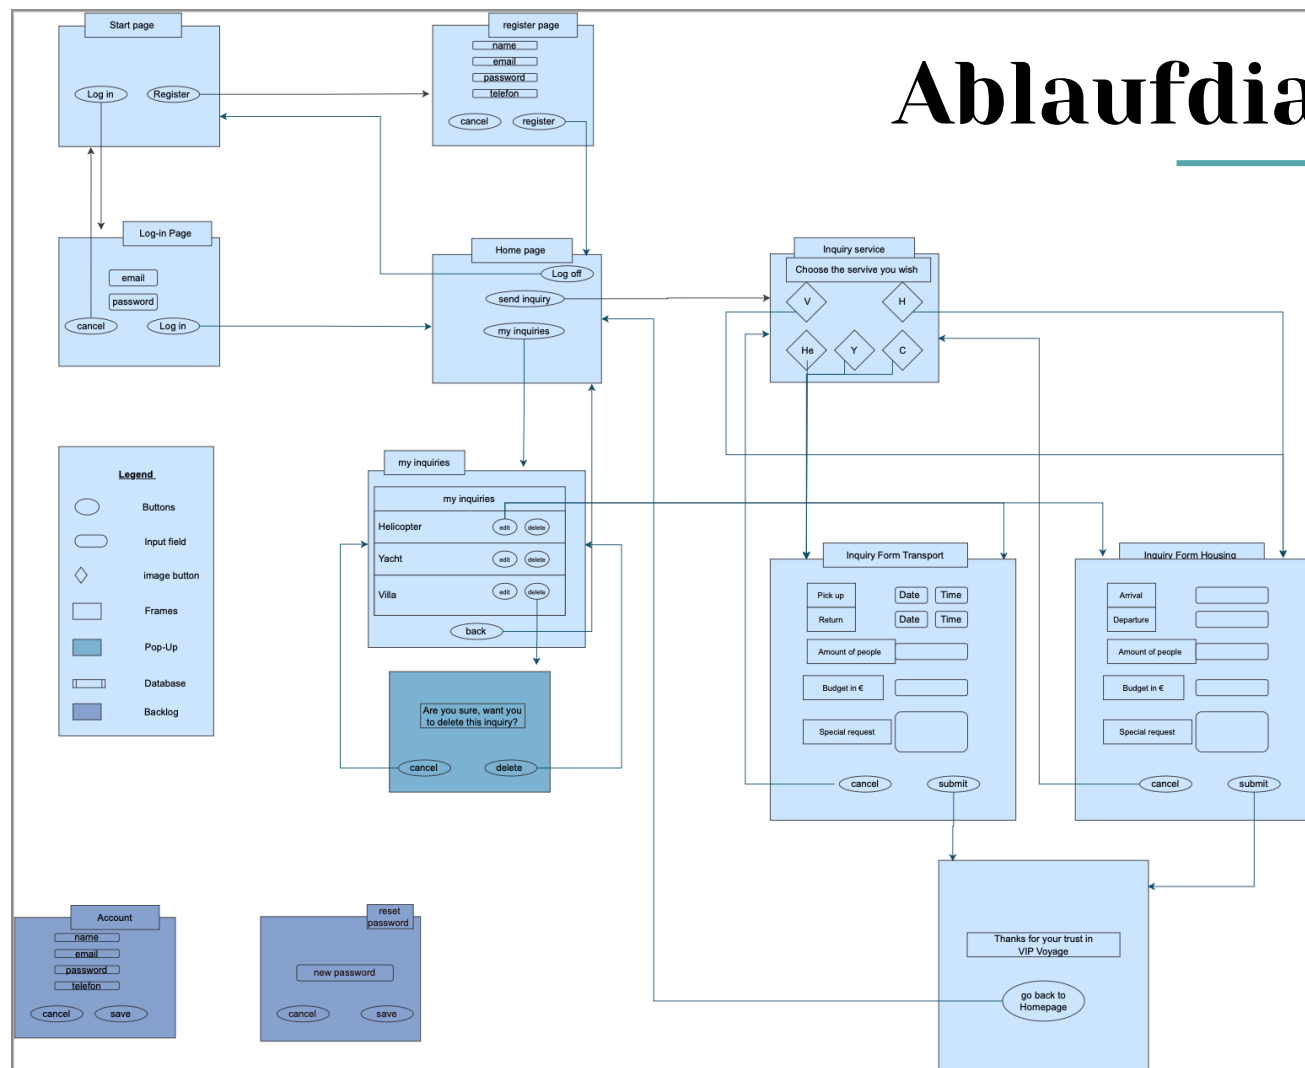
Ablaufdia

Start page
Log in
Register

register page
name
email
password
telefon
cancel
register

Log-in Page
email
password
cancel
Log in

Home page
Log off
send inquiry
my inquiries

Inquiry service
Choose the servive you wish
V
H
He
Y
C

Legend
Buttons
Input field
image button
Frames
Pop-Up
Database
Backlog

my inquiries
my inquiries
Helicopter
edit
delete
Yacht
edit
delete
Villa
edit
delete
back

Are you sure, want you to delete this inquiry?
cancel
delete

Inquiry Form Transport
Pick up
Date
Time
Return
Date
Time
Amount of people
Budget in €
Special request
cancel
submit

Inquiry Form Housing
Arrival
Departure
Amount of people
Budget in €
Special request
cancel
submit

Thanks for your trust in VIP Voyage
go back to Homepage

Account
name
email
password
telefon
cancel
save

reset password
new password
cancel
save